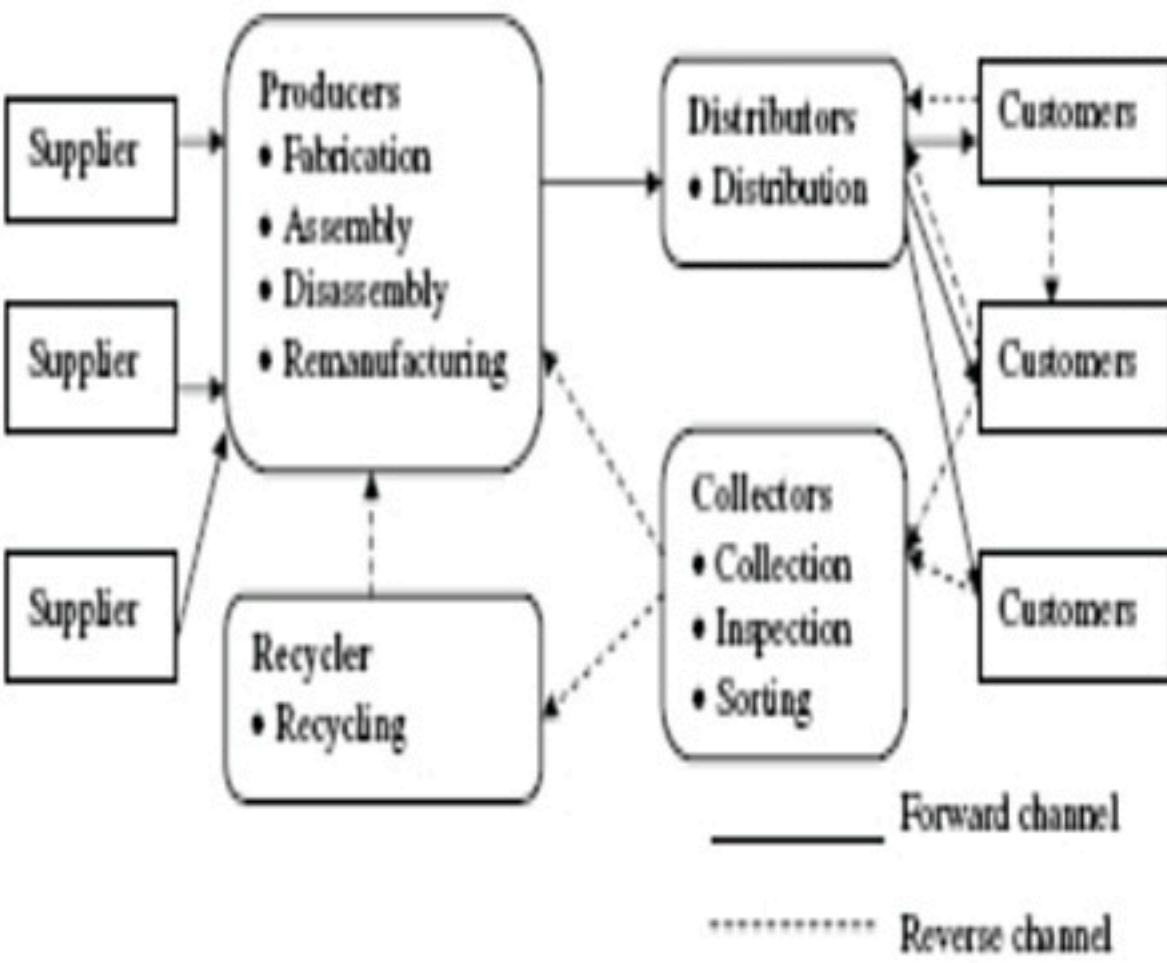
Supplier

Supplier

Supplier

Producers
• Fabrication
• Assembly
• Disassembly
• Remanufacturing

Recycler
• Recycling

Distributors
• Distribution

Collectors
• Collection
• Inspection
• Sorting

Customers

Customers

Customers

Forward channel

Reverse channel